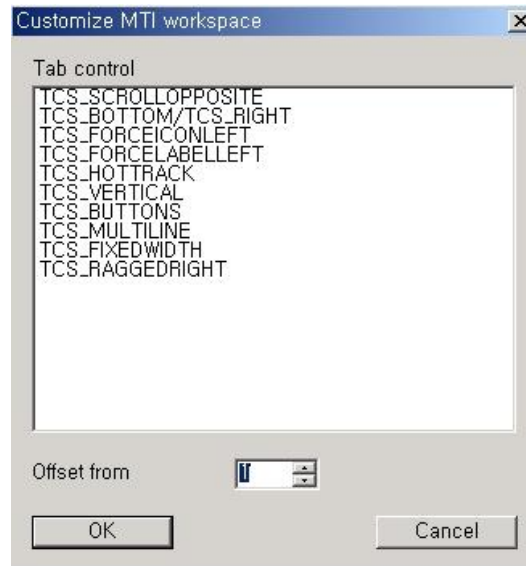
Customize MTI workspace

Tab control

TCS_SCROLLOPPOSITE
TCS_BOTTOM/TCS_RIGHT
TCS_FORCEICONLEFT
TCS_FORCELABELLEFT
TCS_HOTTRACK
TCS_VERTICAL
TCS_BUTTONS
TCS_MULTILINE
TCS_FIXEDWIDTH
TCS_RAGGEDRIGHT

Offset from 1

OK

Cancel